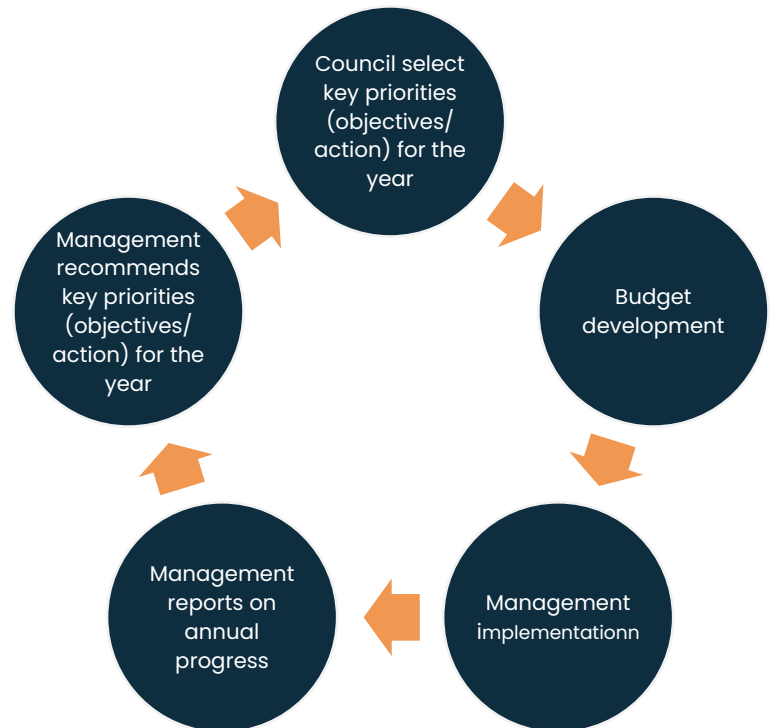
Council select key priorities (objectives/ action) for the year

Budget development

Management implementationn

Management reports on annual progress

Management recommends key priorities (objectives/ action) for the year